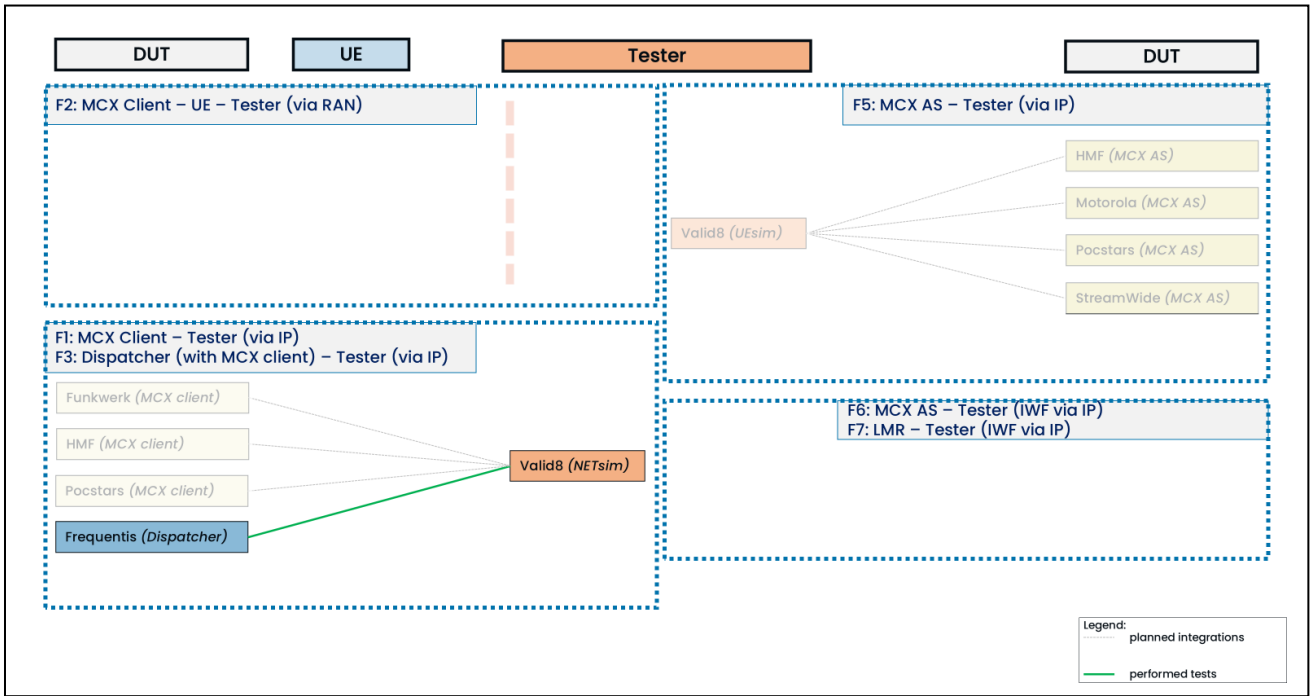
DUT

UE

Tester

DUT

F2: MCX Client – UE – Tester (via RAN)

F5: MCX AS – Tester (via IP)

HMF (MCX AS)

Motorola (MCX AS)

Valid8 (UEsim)

Pocstars (MCX AS)

StreamWide (MCX AS)

F1: MCX Client – Tester (via IP)
F3: Dispatcher (with MCX client) – Tester (via IP)

Funkwerk (MCX client)

HMF (MCX client)

Pocstars (MCX client)

Frequentis (Dispatcher)

Valid8 (NETsim)

F6: MCX AS – Tester (IWF via IP)
F7: LMR – Tester (IWF via IP)

Legend:
planned integrations
performed tests